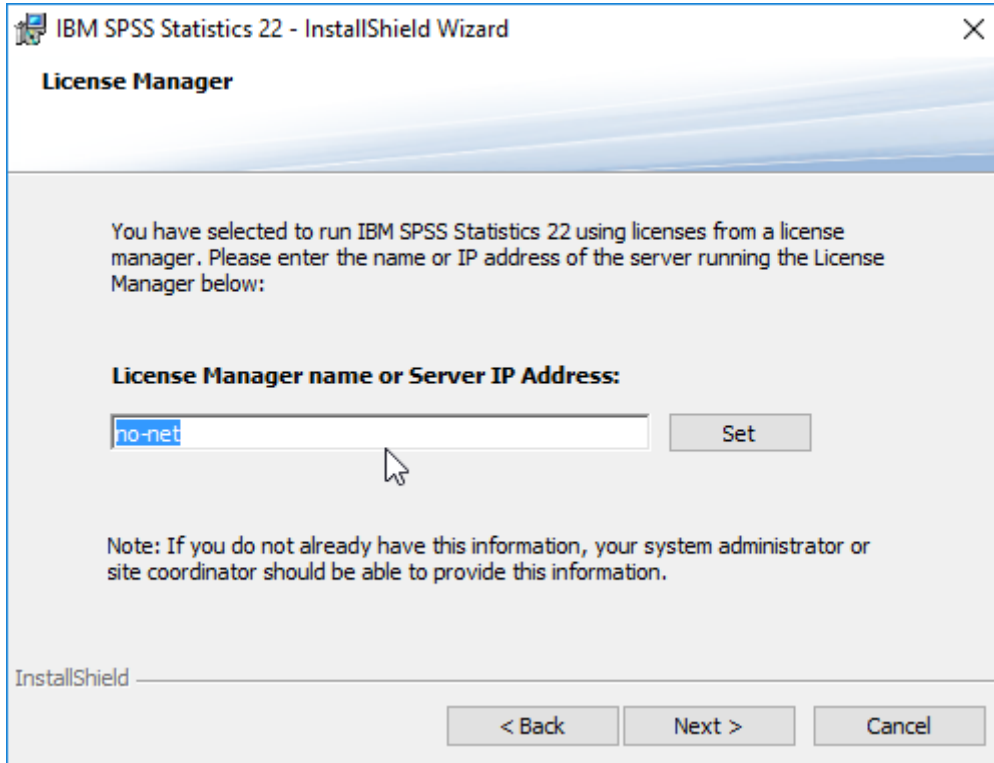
IBM SPSS Statistics 22 - InstallShield Wizard

License Manager

You have selected to run IBM SPSS Statistics 22 using licenses from a license manager. Please enter the name or IP address of the server running the License Manager below:

License Manager name or Server IP Address:

no-net

Set

Note: If you do not already have this information, your system administrator or site coordinator should be able to provide this information.

InstallShield

< Back

Next >

Cancel